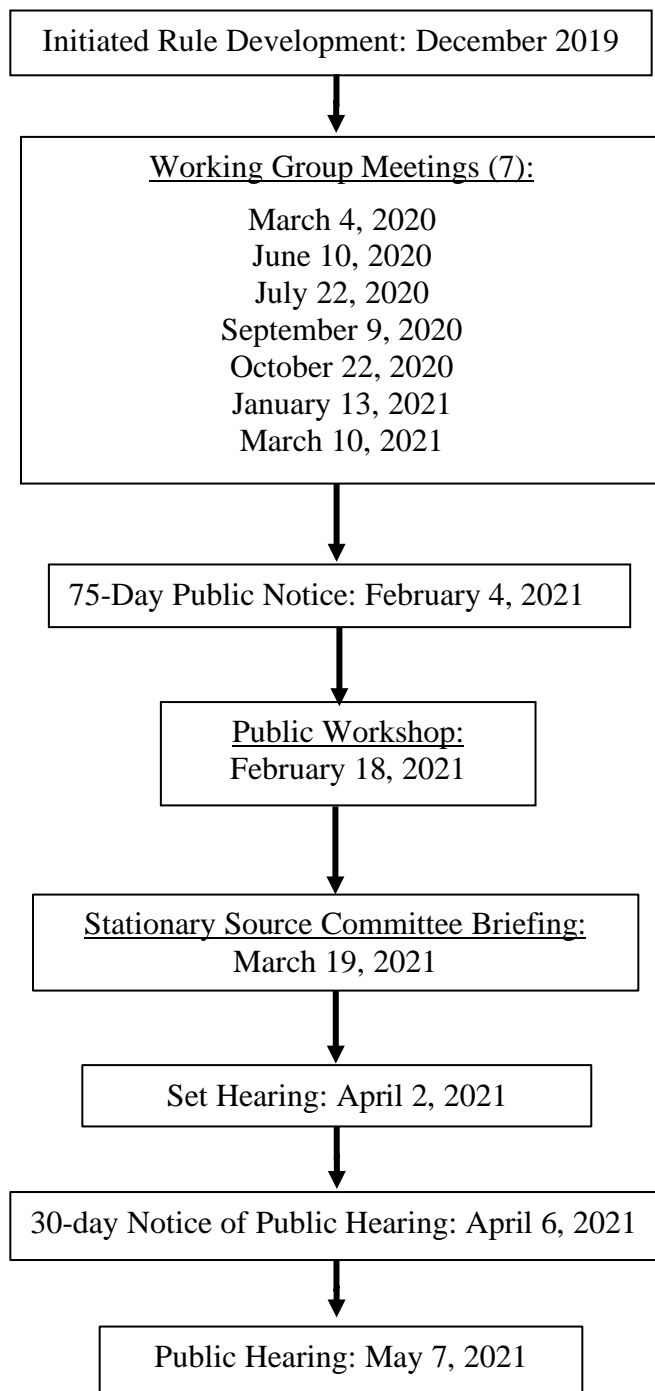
Initiated Rule Development: December 2019

Working Group Meetings (7):

March 4, 2020
June 10, 2020
July 22, 2020
September 9, 2020
October 22, 2020
January 13, 2021
March 10, 2021

75-Day Public Notice: February 4, 2021

Public Workshop:
February 18, 2021

Stationary Source Committee Briefing:
March 19, 2021

Set Hearing: April 2, 2021

30-day Notice of Public Hearing: April 6, 2021

Public Hearing: May 7, 2021